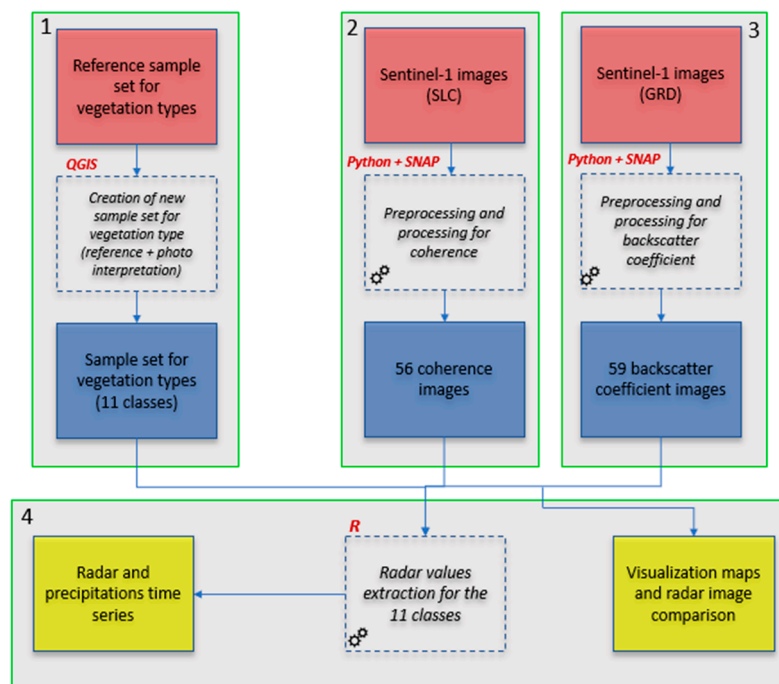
1

Reference sample set for vegetation types

QGIS

Creation of new sample set for vegetation type (reference + photo interpretation)

Sample set for vegetation types (11 classes)

2

Sentinel-1 images (SLC)

Python + SNAP

Preprocessing and processing for coherence

56 coherence images

3

Sentinel-1 images (GRD)

Python + SNAP

Preprocessing and processing for backscatter coefficient

59 backscatter coefficient images

4

Radar and precipitations time series

R

Radar values extraction for the 11 classes

Visualization maps and radar image comparison